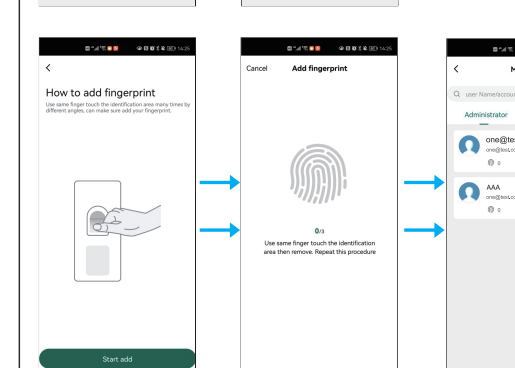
14:25

<

How to add fingerprint

Use same finger touch the identification area many times by different angles, can make sure add your fingerprint.

Start add

14:25

Cancel Add fingerprint

0/3

Use same finger touch the identification area then remove. Repeat this procedure

<

M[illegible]

Q user Name/accoun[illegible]

Administrator

one@te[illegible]

one@tesLo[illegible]

0

AAA

one@tesLo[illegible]

0